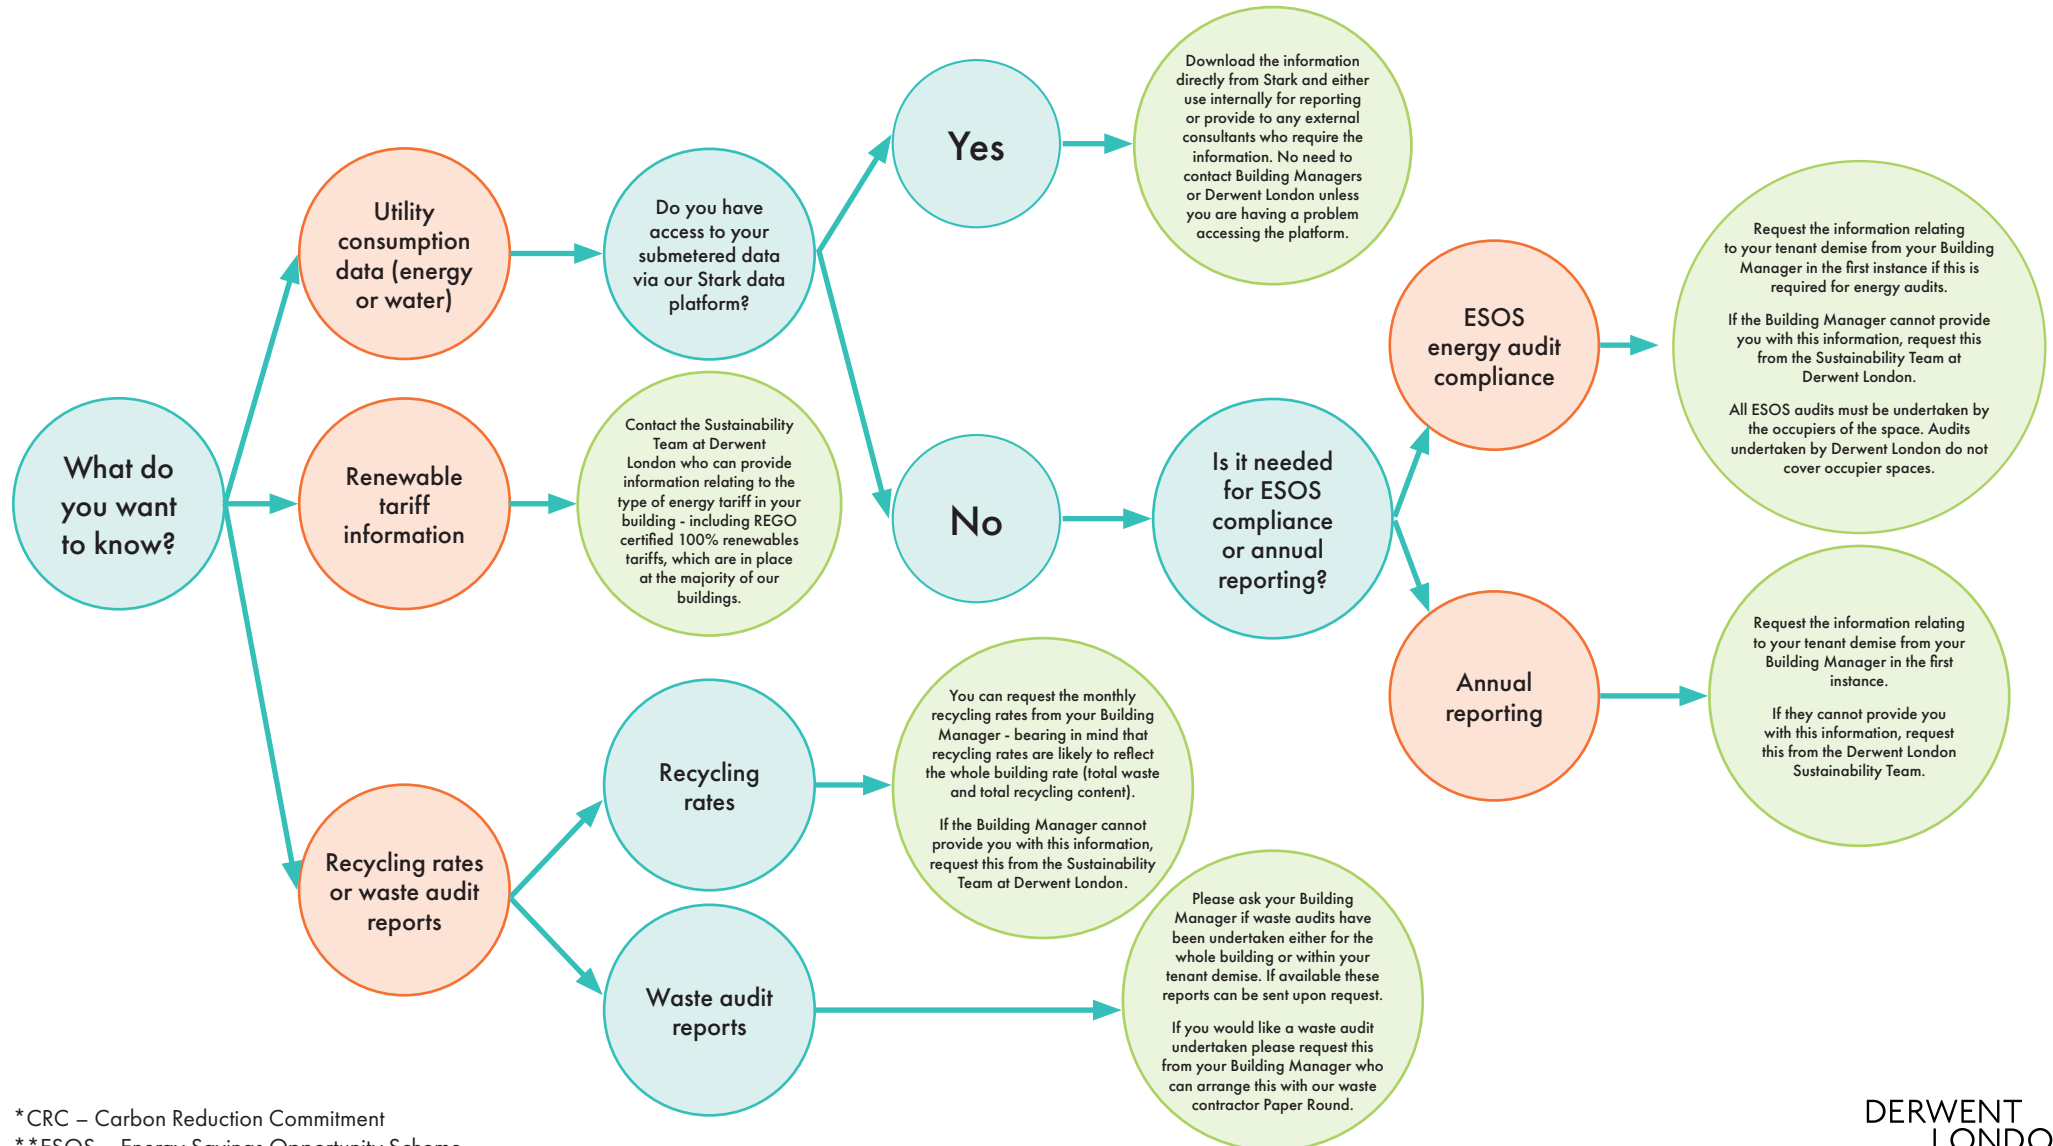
What do you want to know?

Utility consumption data (energy or water)

Do you have access to your submetered data via our Stark data platform?

Yes

Download the information directly from Stark and either use internally for reporting or provide to any external consultants who require the information. No need to contact Building Managers or Derwent London unless you are having a problem accessing the platform.

No

Is it needed for ESOS compliance or annual reporting?

ESOS energy audit compliance

Request the information relating to your tenant demise from your Building Manager in the first instance if this is required for energy audits.

If the Building Manager cannot provide you with this information, request this from the Sustainability Team at Derwent London.

All ESOS audits must be undertaken by the occupiers of the space. Audits undertaken by Derwent London do not cover occupier spaces.

Annual reporting

Request the information relating to your tenant demise from your Building Manager in the first instance.

If they cannot provide you with this information, request this from the Derwent London Sustainability Team.

Renewable tariff information

Contact the Sustainability Team at Derwent London who can provide information relating to the type of energy tariff in your building - including REGO certified 100% renewables tariffs, which are in place at the majority of our buildings.

Recycling rates or waste audit reports

Recycling rates

You can request the monthly recycling rates from your Building Manager - bearing in mind that recycling rates are likely to reflect the whole building rate (total waste and total recycling content).

If the Building Manager cannot provide you with this information, request this from the Sustainability Team at Derwent London.

Waste audit reports

Please ask your Building Manager if waste audits have been undertaken either for the whole building or within your tenant demise. If available these reports can be sent upon request.

If you would like a waste audit undertaken please request this from your Building Manager who can arrange this with our waste contractor Paper Round.

*CRC – Carbon Reduction Commitment
**ESOS – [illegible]

DERWENT LONDO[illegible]